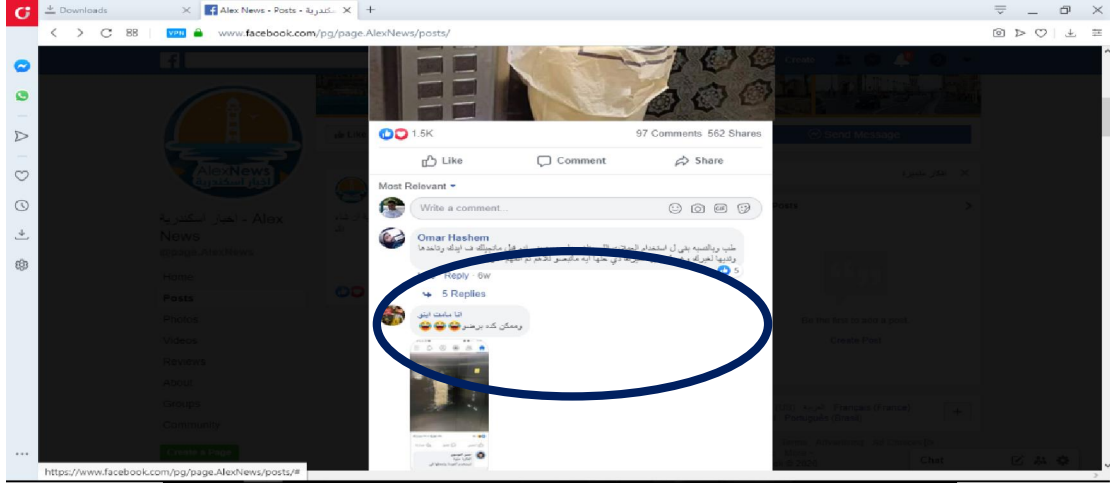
Downloads
Alex News - Posts - كندرية
www.facebook.com/pg/page.AlexNews/posts/

AlexNews
اخبار اسكندرية - Alex News
@page.AlexNews
Home
Posts
Photos
Videos
Reviews
About
Groups
Community

1.5K
97 Comments 562 Shares
Like
Comment
Share
Most Relevant
Write a comment...
Omar Hashem
طب وبالنسبه بقى ل استخدام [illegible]
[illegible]
Reply · 6w
5
5 Replies
انا مامت ابنى
وممكن كده برضو 😂😂😂
Send Message
Chat
https://www.facebook.com/pg/page.AlexNews/posts/#